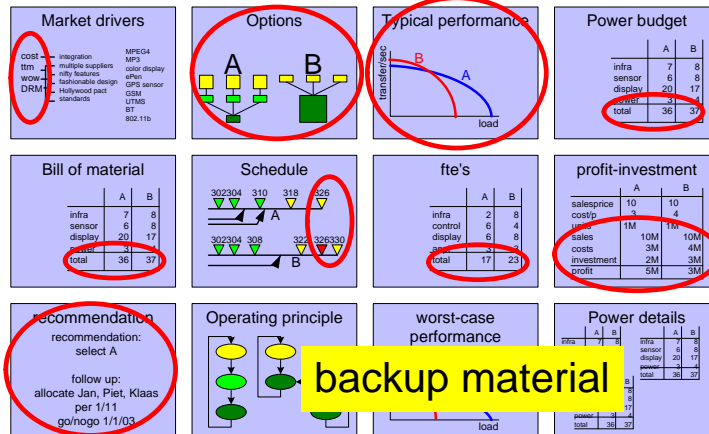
Market drivers

cost
ttm
wow
DRM

integration
multiple suppliers
nifty features
fashionable design
Hollywood pact
standards

MPEG4
MP3
color display
ePen
GPS sensor
GSM
UTMS
BT
802.11b

Options

A
B

Typical performance

transfer/sec
B
A
load

Power budget

| | A | B |
|---|---|---|
| infra | 7 | 8 |
| sensor | 6 | 8 |
| display | 20 | 17 |
| power | 3 | 4 |
| total | 36 | 37 |

Bill of material

| | A | B |
|---|---|---|
| infra | 7 | 8 |
| sensor | 6 | 8 |
| display | 20 | 17 |
| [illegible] | 3 | 4 |
| total | 36 | 37 |

Schedule

302 304 310 318 326
A
302 304 308 322 326 330
B

fte's

| | A | B |
|---|---|---|
| infra | 2 | 8 |
| control | 6 | 4 |
| display | 6 | 8 |
| app | 3 | 3 |
| total | 17 | 23 |

profit-investment

| | A | B |
|---|---|---|
| salesprice | 10 | 10 |
| cost/p | 3 | 4 |
| units | 1M | 1M |
| sales | 10M | 10M |
| costs | 3M | 4M |
| investment | 2M | 3M |
| profit | 5M | 3M |

recommendation

recommendation:
select A

follow up:
allocate Jan, Piet, Klaas
per 1/11
go/nogo 1/1/03

Operating principle

worst-case performance

load

Power details

| | A | B |
|---|---|---|
| infra | 7 | 8 |

| | A | B |
|---|---|---|
| infra | 7 | 8 |
| sensor | 6 | 8 |
| display | 20 | 17 |
| power | 3 | 4 |
| total | 36 | 37 |

B
8
8
17
power 3 4
total 36 37

backup material